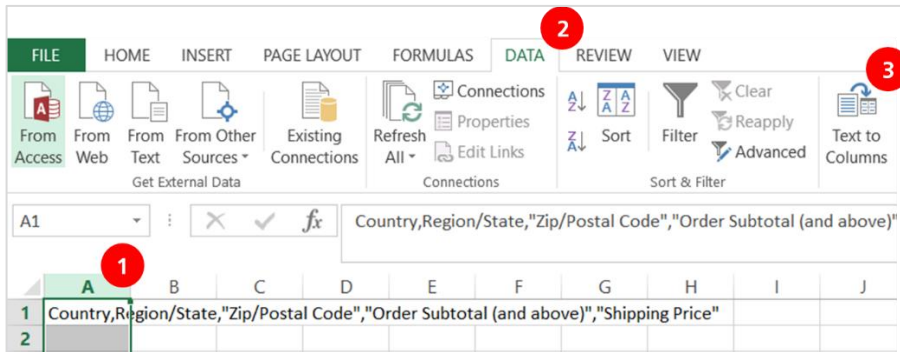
2

3

FILE HOME INSERT PAGE LAYOUT FORMULAS DATA REVIEW VIEW

From Access From Web From Text From Other Sources ▾ Existing Connections
Get External Data

Refresh All ▾ Connections Properties Edit Links
Connections

Sort Filter Clear Reapply Advanced
Sort & Filter

Text to Columns

A1 ▾ : × ✓ $f_x$ Country,Region/State,"Zip/Postal Code","Order Subtotal (and above)"

1

| | A | B | C | D | E | F | G | H | I | J |
|---|---|---|---|---|---|---|---|---|---|---|
| 1 | Country,Region/State,"Zip/Postal Code","Order Subtotal (and above)","Shipping Price" | | | | | | | | | |
| 2 | | | | | | | | | | |